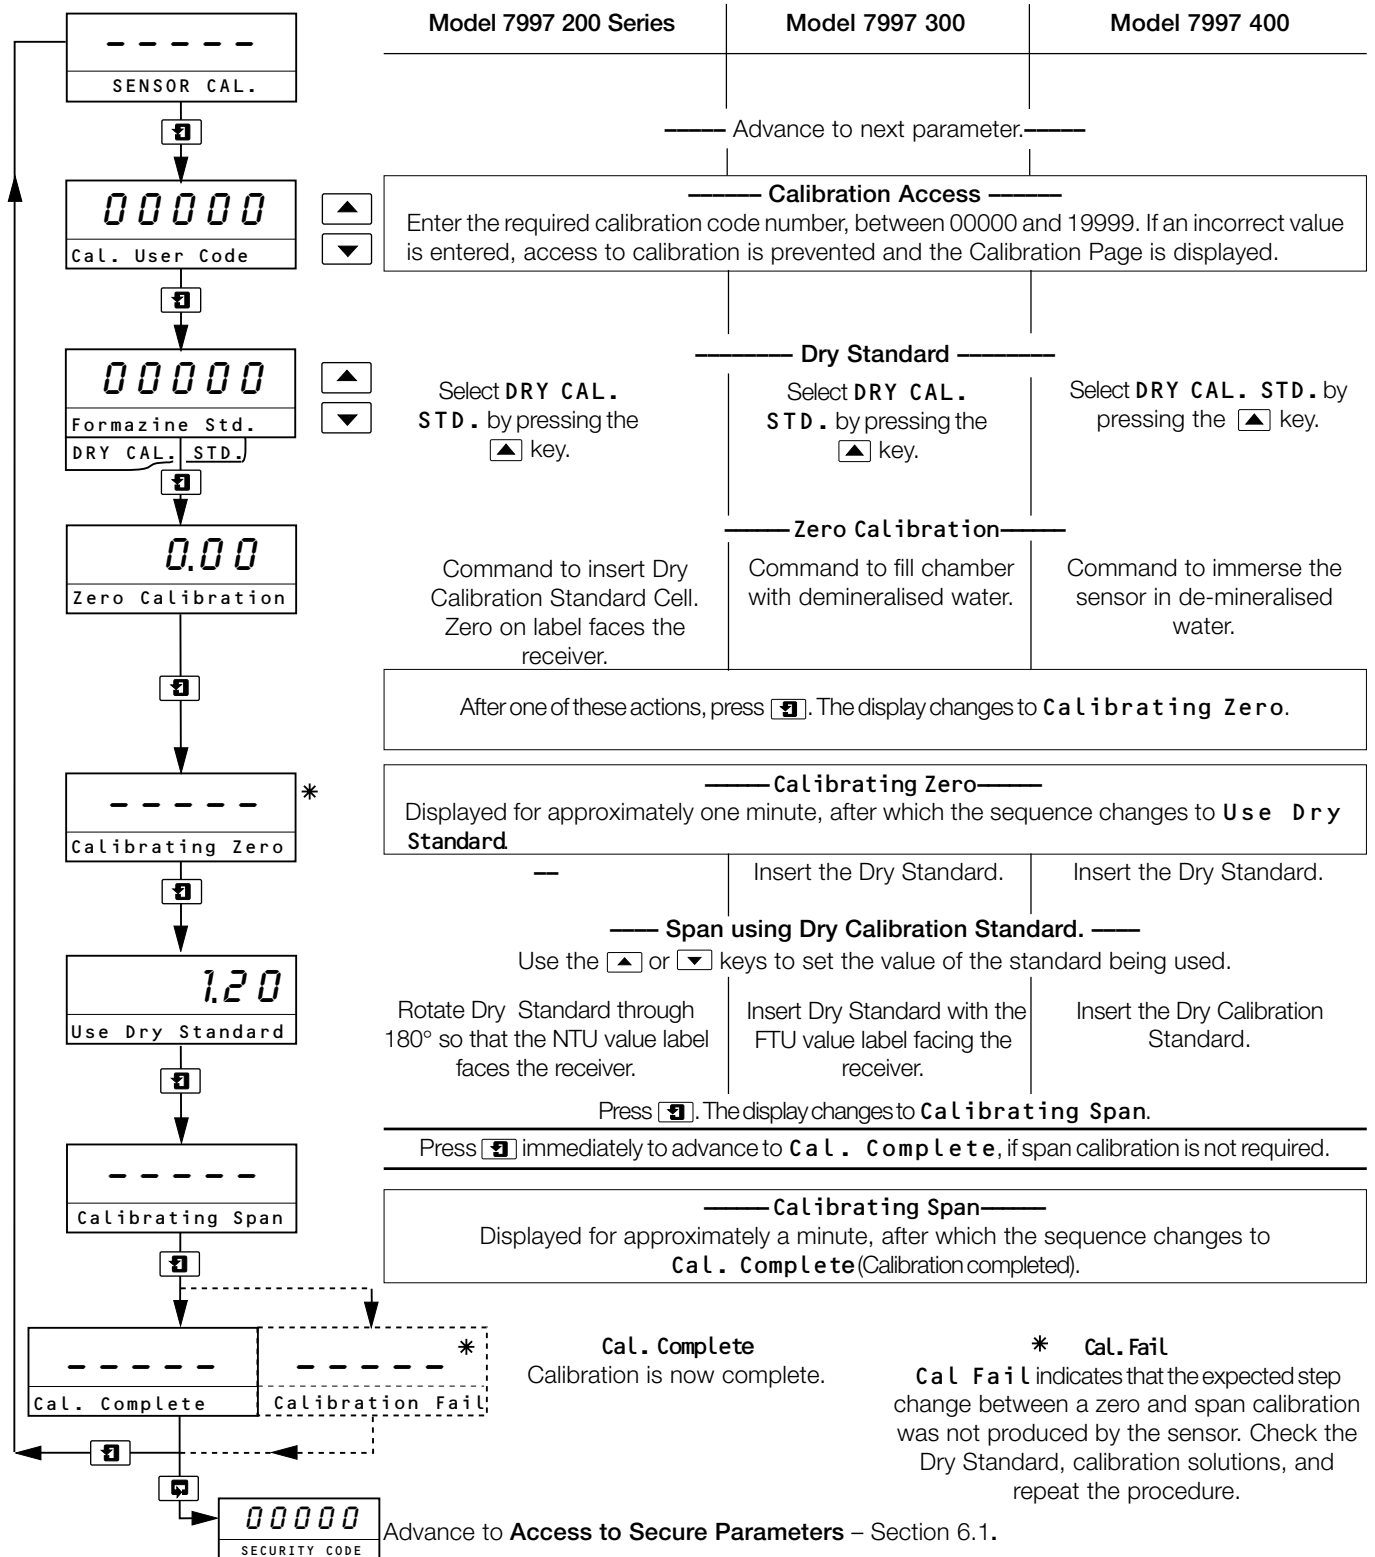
-----
SENSOR CAL.

| Model 7997 200 Series | Model 7997 300 | Model 7997 400 |
|---|---|---|

——— Advance to next parameter.———

00000
Cal. User Code

——— Calibration Access ———
Enter the required calibration code number, between 00000 and 19999. If an incorrect value is entered, access to calibration is prevented and the Calibration Page is displayed.

00000
Formazine Std.
DRY CAL. STD.

——— Dry Standard ———

Select DRY CAL. STD. by pressing the key.

Select DRY CAL. STD. by pressing the key.

Select DRY CAL. STD. by pressing the key.

0.00
Zero Calibration

——— Zero Calibration ———

Command to insert Dry Calibration Standard Cell. Zero on label faces the receiver.

Command to fill chamber with demineralised water.

Command to immerse the sensor in de-mineralised water.

After one of these actions, press . The display changes to Calibrating Zero.

-----
Calibrating Zero
*

——— Calibrating Zero ———
Displayed for approximately one minute, after which the sequence changes to Use Dry Standard.

—

Insert the Dry Standard.

Insert the Dry Standard.

1.20
Use Dry Standard

——— Span using Dry Calibration Standard. ———
Use the or keys to set the value of the standard being used.

Rotate Dry Standard through 180° so that the NTU value label faces the receiver.

Insert Dry Standard with the FTU value label facing the receiver.

Insert the Dry Calibration Standard.

Press . The display changes to Calibrating Span.

Press immediately to advance to Cal. Complete, if span calibration is not required.

-----
Calibrating Span

——— Calibrating Span ———
Displayed for approximately a minute, after which the sequence changes to Cal. Complete (Calibration completed).

-----
Cal. Complete

-----
Calibration Fail
*

Cal. Complete
Calibration is now complete.

* Cal. Fail
Cal Fail indicates that the expected step change between a zero and span calibration was not produced by the sensor. Check the Dry Standard, calibration solutions, and repeat the procedure.

00000
SECURITY CODE

Advance to Access to Secure Parameters – Section 6.1.